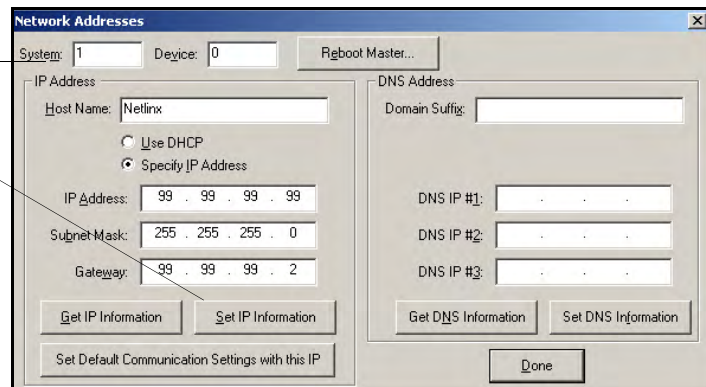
Network Addresses

System: 1

Device: 0

Reboot Master...

IP Address

Host Name: Netlinx

Use DHCP

Specify IP Address

IP Address: 99 . 99 . 99 . 99

Subnet Mask: 255 . 255 . 255 . 0

Gateway: 99 . 99 . 99 . 2

Get IP Information

Set IP Information

Set Default Communication Settings with this IP

DNS Address

Domain Suffix:

DNS IP #1: . . .

DNS IP #2: . . .

DNS IP #3: . . .

Get DNS Information

Set DNS Information

Done